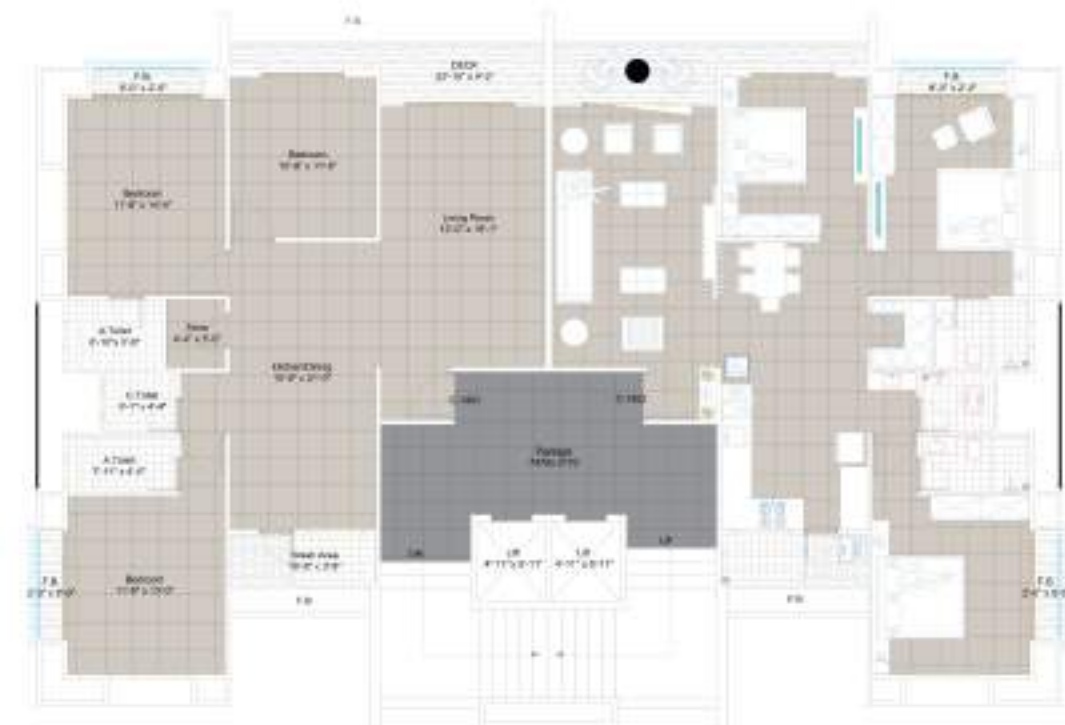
F.B.

DECK
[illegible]

F.B.
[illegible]

F.B.
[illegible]

Bedroom
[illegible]

Bedroom
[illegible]

Living Room
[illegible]

Toilet
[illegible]

Store
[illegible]

Kitchen/Dining
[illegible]

C.Toilet
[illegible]

C.Shaft

C.Shaft

A.Toilet
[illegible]

Passage
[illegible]

Lift
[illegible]

Lift
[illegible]

Dry Area
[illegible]

Bedroom
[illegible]

F.B.
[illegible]

F.B.

F.B.

F.B.
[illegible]